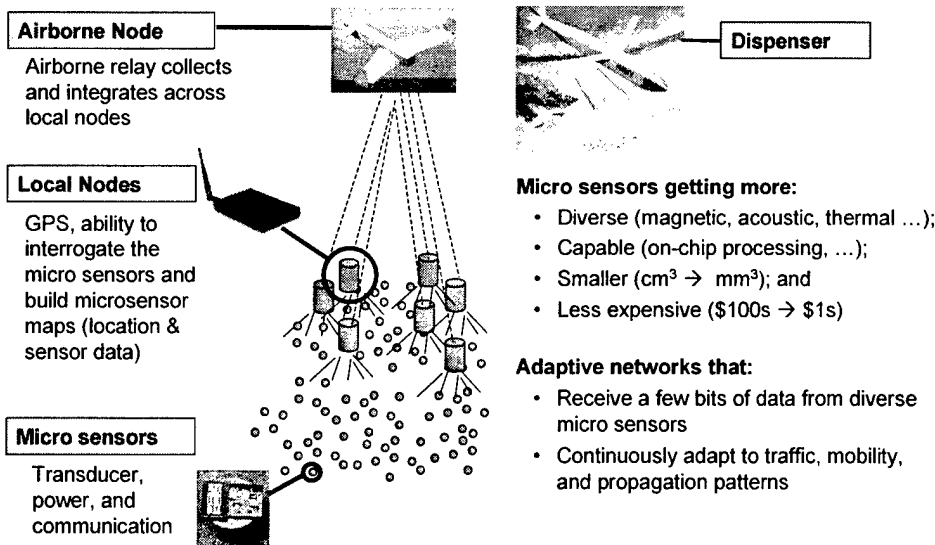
Airborne Node

Airborne relay collects and integrates across local nodes

Local Nodes

GPS, ability to interrogate the micro sensors and build microsensor maps (location & sensor data)

Micro sensors

Transducer, power, and communication

Dispenser

Micro sensors getting more:

- Diverse (magnetic, acoustic, thermal ...);
- Capable (on-chip processing, ...);
- Smaller ($cm^3 \rightarrow mm^3$); and
- Less expensive (\$100s $\rightarrow$ \$1s)

Adaptive networks that:

- Receive a few bits of data from diverse micro sensors
- Continuously adapt to traffic, mobility, and propagation patterns